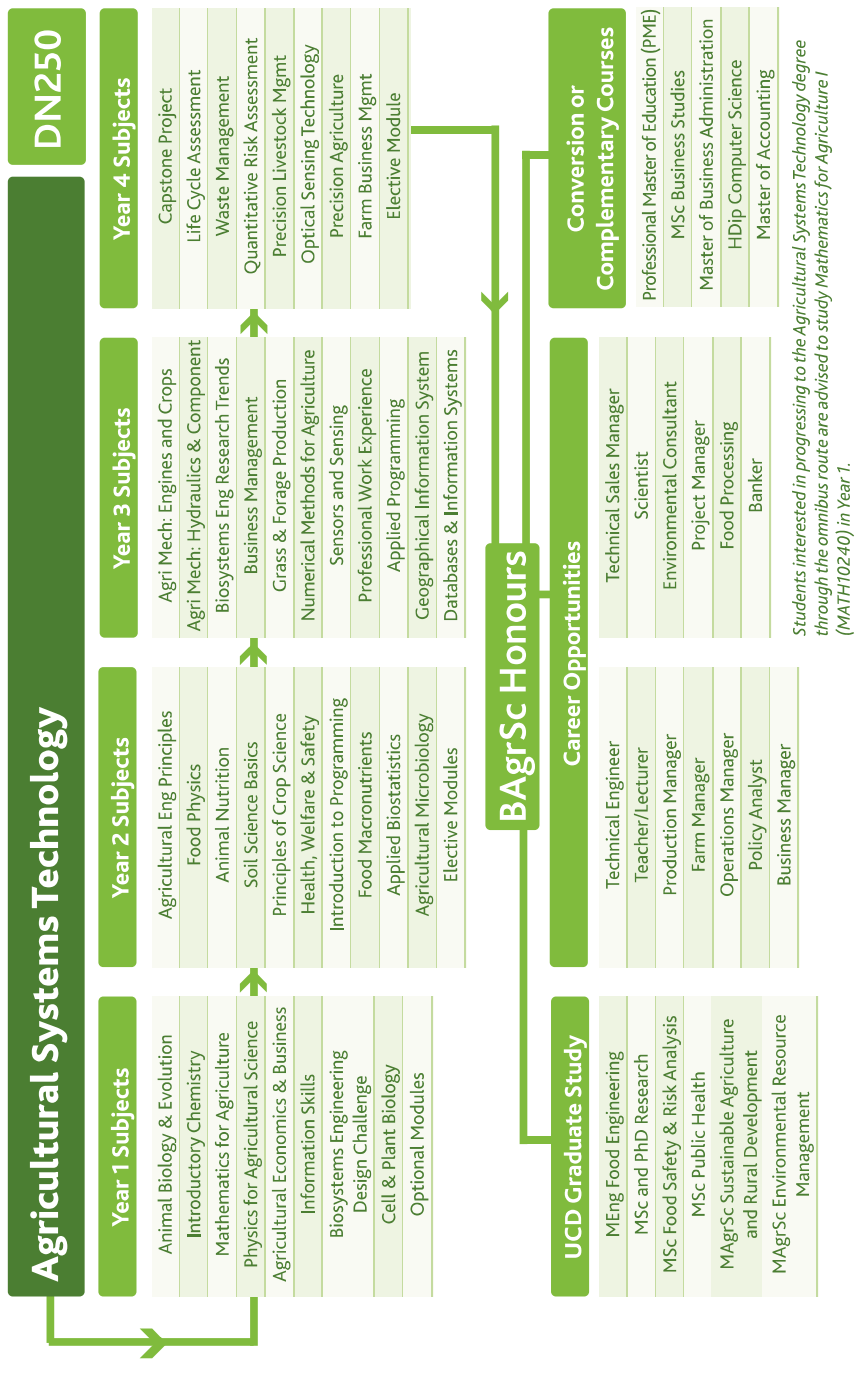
DN250

Agricultural Systems Technology

Year 1 Subjects

Animal Biology & Evolution
Introductory Chemistry
Mathematics for Agriculture
Physics for Agricultural Science
Agricultural Economics & Business
Information Skills
Biosystems Engineering Design Challenge
Cell & Plant Biology
Optional Modules

Year 2 Subjects

Agricultural Eng Principles
Food Physics
Animal Nutrition
Soil Science Basics
Principles of Crop Science
Health, Welfare & Safety
Introduction to Programming
Food Macronutrients
Applied Biostatistics
Agricultural Microbiology
Elective Modules

Year 3 Subjects

Agri Mech: Engines and Crops
Agri Mech: Hydraulics & Component
Biosystems Eng Research Trends
Business Management
Grass & Forage Production
Numerical Methods for Agriculture
Sensors and Sensing
Professional Work Experience
Applied Programming
Geographical Information System
Databases & Information Systems

Year 4 Subjects

Capstone Project
Life Cycle Assessment
Waste Management
Quantitative Risk Assessment
Precision Livestock Mgmt
Optical Sensing Technology
Precision Agriculture
Farm Business Mgmt
Elective Module

BAgrSc Honours

UCD Graduate Study

MEng Food Engineering
MSc and PhD Research
MSc Food Safety & Risk Analysis
MSc Public Health
MAgrSc Sustainable Agriculture and Rural Development
MAgrSc Environmental Resource Management

Career Opportunities

Technical Engineer
Teacher/Lecturer
Production Manager
Farm Manager
Operations Manager
Policy Analyst
Business Manager
Technical Sales Manager
Scientist
Environmental Consultant
Project Manager
Food Processing
Banker

Conversion or Complementary Courses

Professional Master of Education (PME)
MSc Business Studies
Master of Business Administration
HDip Computer Science
Master of Accounting

Students interested in progressing to the Agricultural Systems Technology degree through the omnibus route are advised to study Mathematics for Agriculture I (MATH10240) in Year 1.